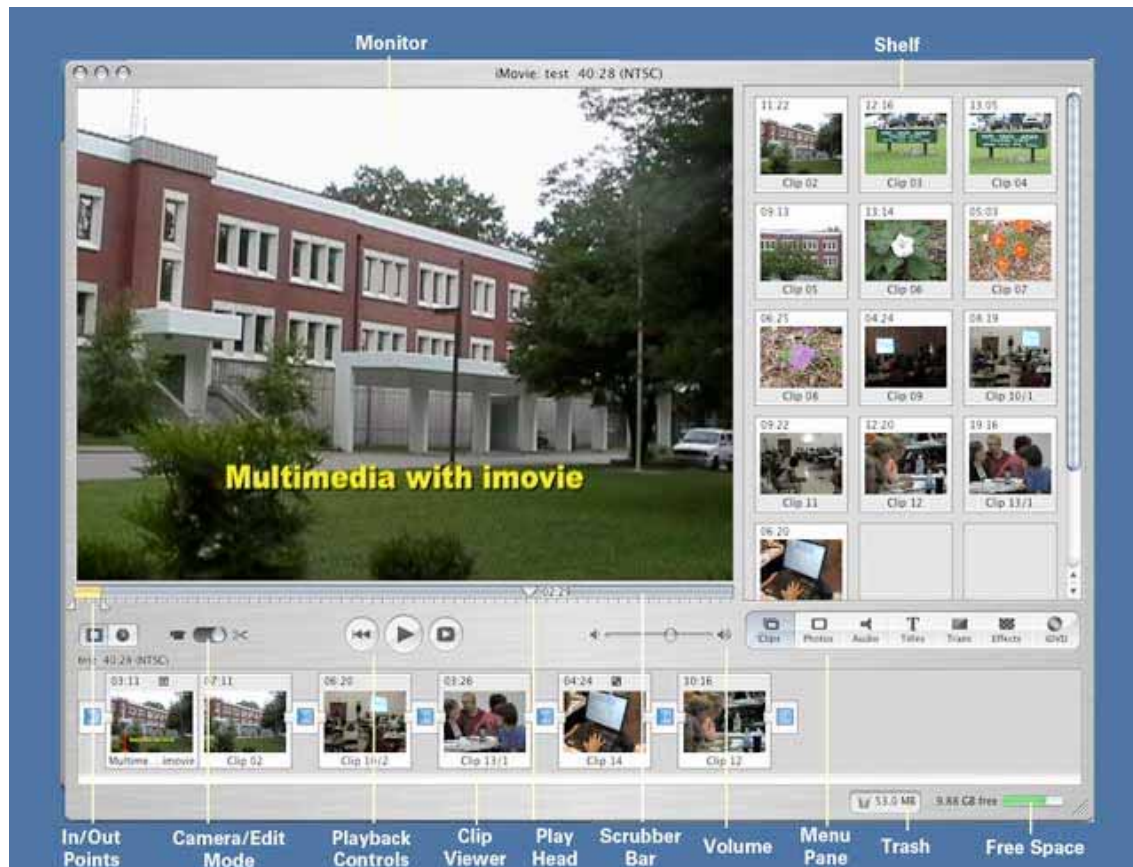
Monitor

Shelf

iMovie: test 40:28 (NTSC)

Multimedia with imovie

11:22 Clip 02
12:16 Clip 03
13:05 Clip 04
09:13 Clip 05
13:14 Clip 06
05:03 Clip 07
06:25 Clip 08
04:24 Clip 09
08:19 Clip 10/1
09:22 Clip 11
12:20 Clip 12
19:16 Clip 13/1
06:20

02:24

Clips Photos Audio Titles Trans Effects iDVD

test: 40:24 (NTSC)

03:11 Multime... imovie
07:11 Clip 02
06:20 Clip 10/2
03:26 Clip 13/1
04:24 Clip 14
10:16 Clip 12

53.0 MB
9.88 GB free

In/Out Points
Camera/Edit Mode
Playback Controls
Clip Viewer
Play Head
Scrubber Bar
Volume
Menu Pane
Trash
Free Space